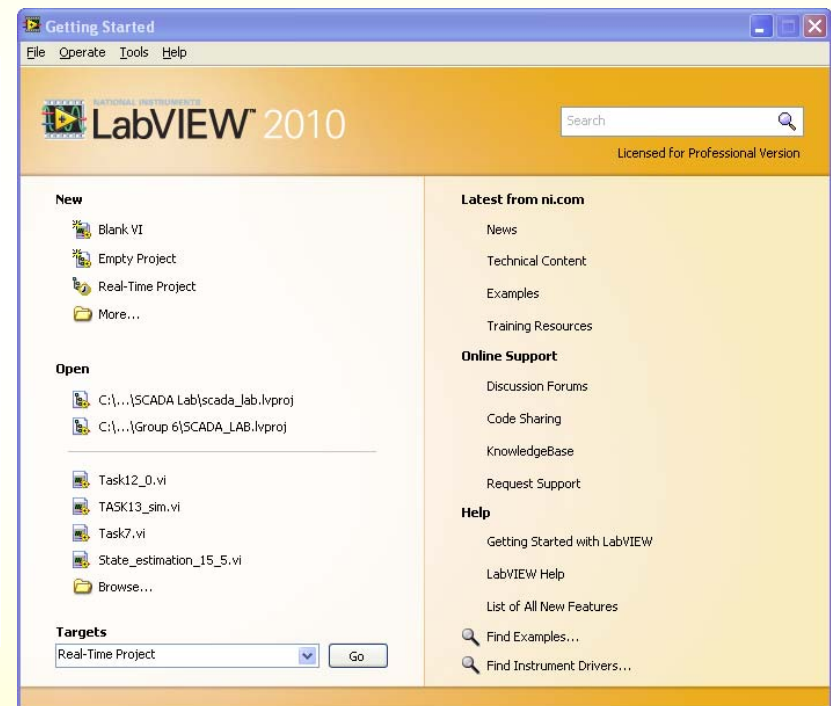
Getting Started

File Operate Tools Help

NATIONAL INSTRUMENTS LabVIEW™ 2010

Search

Licensed for Professional Version

New

Blank VI

Empty Project

Real-Time Project

More...

Open

C:\...\SCADA Lab\scada_lab.lvproj

C:\...\Group 6\SCADA_LAB.lvproj

Task12_0.vi

TASK13_sim.vi

Task7.vi

State_estimation_15_5.vi

Browse...

Targets

Real-Time Project

Go

Latest from ni.com

News

Technical Content

Examples

Training Resources

Online Support

Discussion Forums

Code Sharing

KnowledgeBase

Request Support

Help

Getting Started with LabVIEW

LabVIEW Help

List of All New Features

Find Examples...

Find Instrument Drivers...